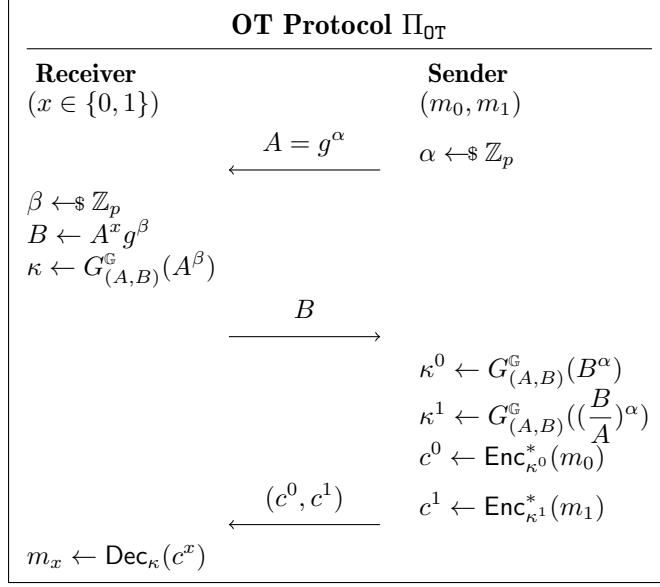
**OT Protocol $\Pi_{\mathsf{OT}}$**

**Receiver**
$(x \in \{0,1\})$

**Sender**
$(m_0, m_1)$

$\xleftarrow{A = g^\alpha}$

$\alpha \leftarrow\!\!\$\ \mathbb{Z}_p$

$\beta \leftarrow\!\!\$\ \mathbb{Z}_p$
$B \leftarrow A^x g^\beta$
$\kappa \leftarrow G^{\mathbb{G}}_{(A,B)}(A^\beta)$

$\xrightarrow{B}$

$\kappa^0 \leftarrow G^{\mathbb{G}}_{(A,B)}(B^\alpha)$
$\kappa^1 \leftarrow G^{\mathbb{G}}_{(A,B)}((\frac{B}{A})^\alpha)$
$c^0 \leftarrow \mathsf{Enc}^*_{\kappa^0}(m_0)$

$\xleftarrow{(c^0, c^1)}$

$c^1 \leftarrow \mathsf{Enc}^*_{\kappa^1}(m_1)$

$m_x \leftarrow \mathsf{Dec}_\kappa(c^x)$